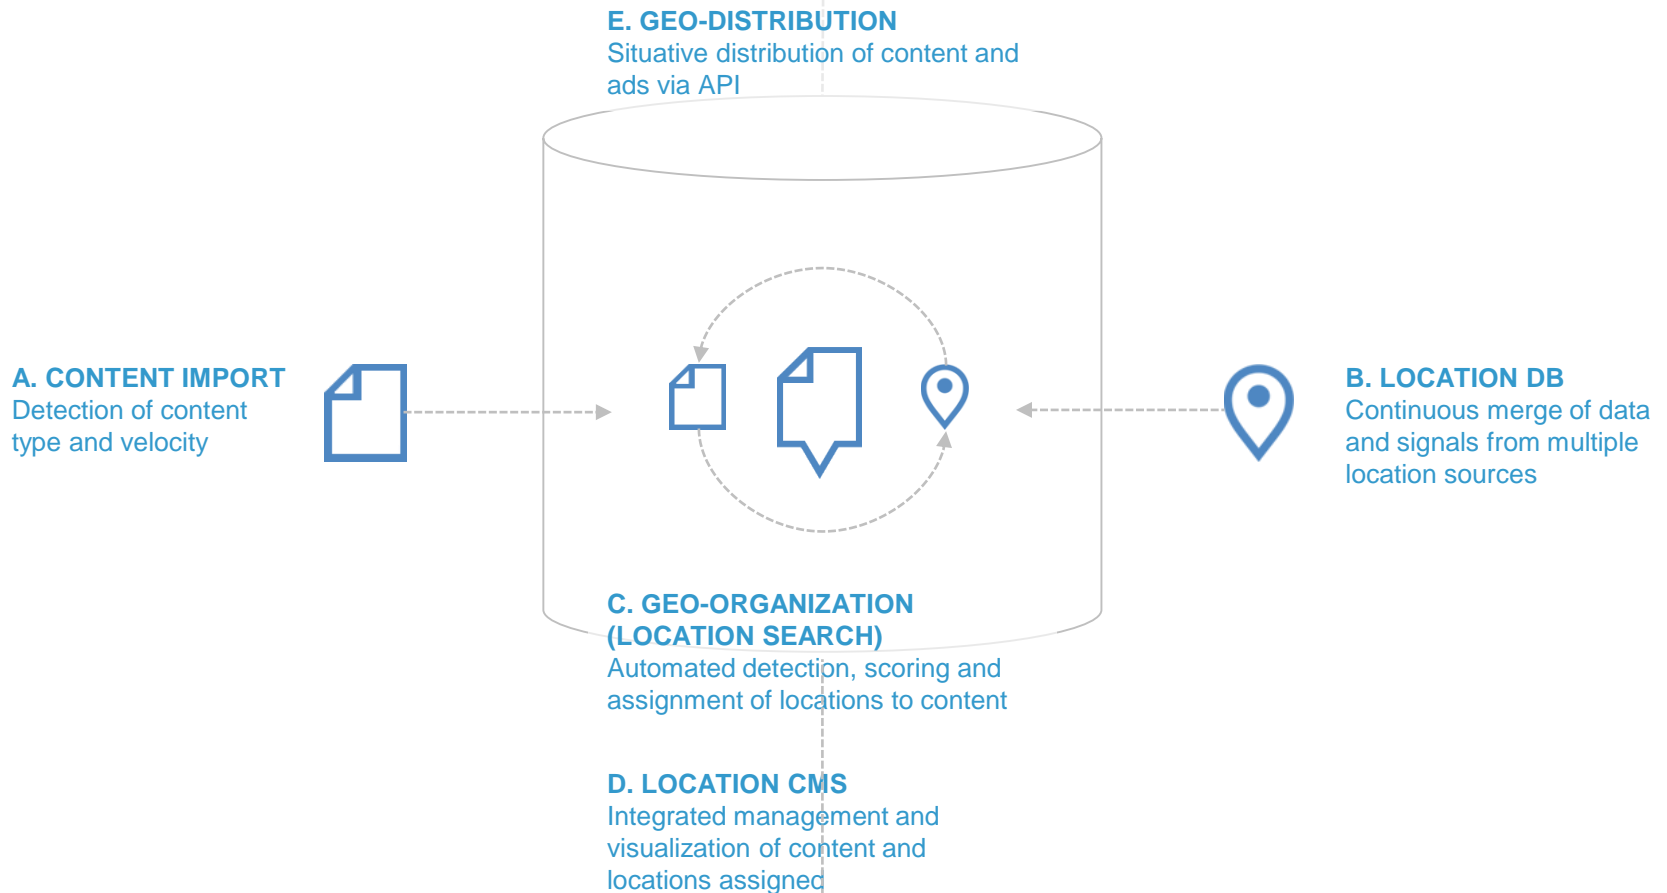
E. GEO-DISTRIBUTION
Situative distribution of content and ads via API

A. CONTENT IMPORT
Detection of content type and velocity

B. LOCATION DB
Continuous merge of data and signals from multiple location sources

C. GEO-ORGANIZATION (LOCATION SEARCH)
Automated detection, scoring and assignment of locations to content

D. LOCATION CMS
Integrated management and visualization of content and locations assigned